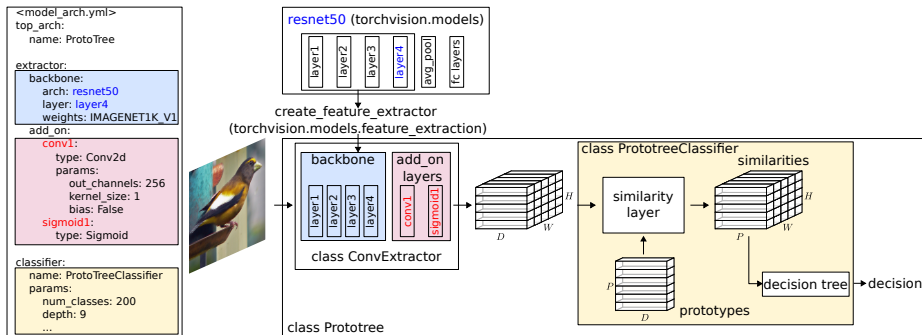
<model_arch.yml>
top_arch:
name: ProtoTree

extractor:
backbone:
arch: resnet50
layer: layer4
weights: IMAGENET1K_V1
add_on:
conv1:
type: Conv2d
params:
out_channels: 256
kernel_size: 1
bias: False
sigmoid1:
type: Sigmoid

classifier:
name: ProtoTreeClassifier
params:
num_classes: 200
depth: 9
...

resnet50 (torchvision.models)

layer1
layer2
layer3
layer4
avg_pool
fc layers

create_feature_extractor
(torchvision.models.feature_extraction)

backbone
layer1
layer2
layer3
layer4

add_on layers
conv1
sigmoid1

class ConvExtractor

$H$
$D$
$W$

class ProtoTreeClassifier
similarities
similarity layer
$H$
$P$
$W$
$P$
$D$
prototypes
decision tree
decision

class Prototree